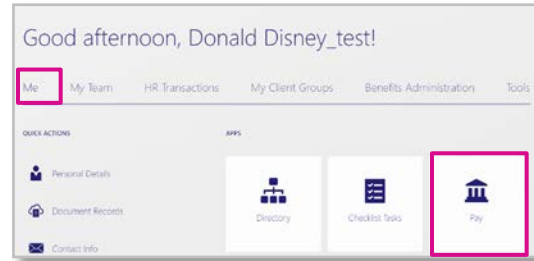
Good afternoon, Donald Disney_test!

Me My Team HR Transactions My Client Groups Benefits Administration Tools

QUICK ACTIONS

Personal Details

Document Records

Contact Info

APPS

Directory

Checklist Tasks

Pay